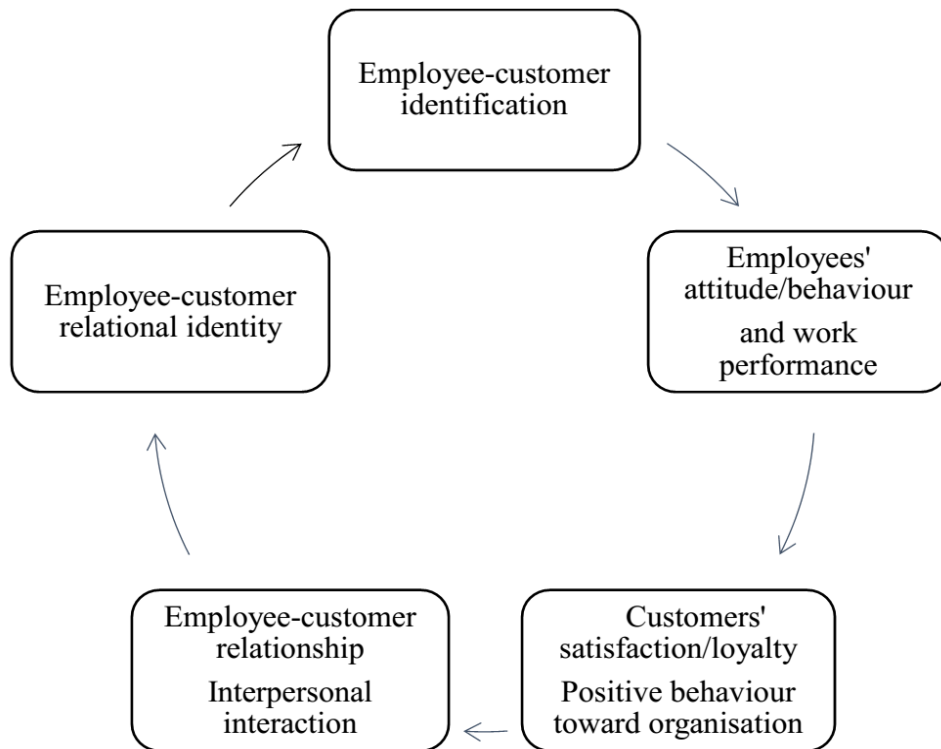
Employee-customer identification

Employees' attitude/behaviour

and work performance

Customers' satisfaction/loyalty

Positive behaviour toward organisation

Employee-customer relationship

Interpersonal interaction

Employee-customer relational identity